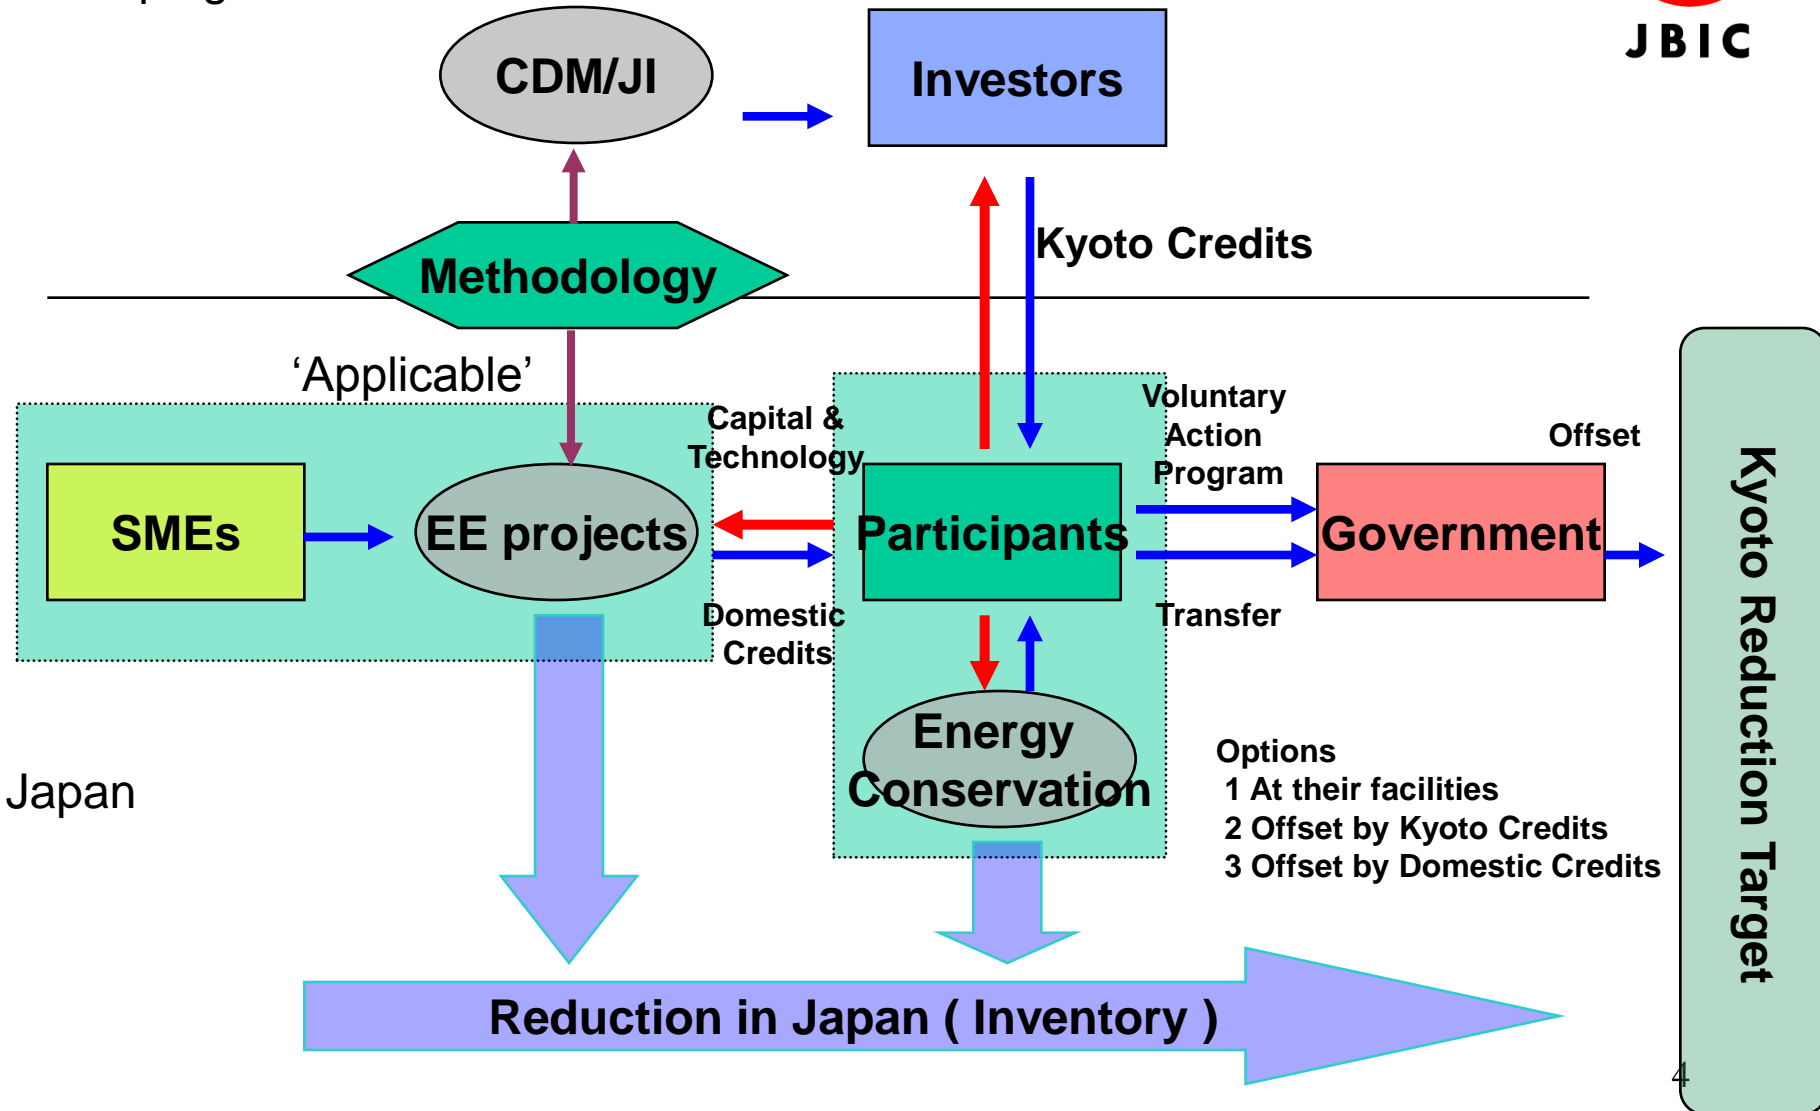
JBIC

CDM/JI

Investors

Kyoto Credits

Methodology

'Applicable'

Capital & Technology

Voluntary Action Program

Offset

SMEs

EE projects

Participants

Government

Kyoto Reduction Target

Domestic Credits

Transfer

Energy Conservation

Japan

Options
1 At their facilities
2 Offset by Kyoto Credits
3 Offset by Domestic Credits

Reduction in Japan ( Inventory )

4